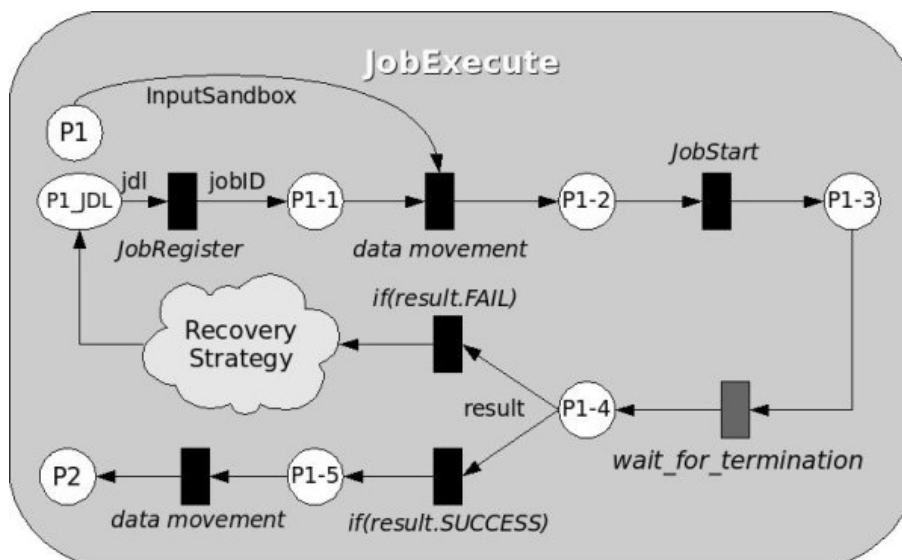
JobExecute

InputSandbox

P1

jdl

jobID

P1_JDL

P1-1

P1-2

JobStart

P1-3

JobRegister

data movement

if(result.FAIL)

Recovery Strategy

result

P1-4

wait_for_termination

P2

P1-5

data movement

if(result.SUCCESS)